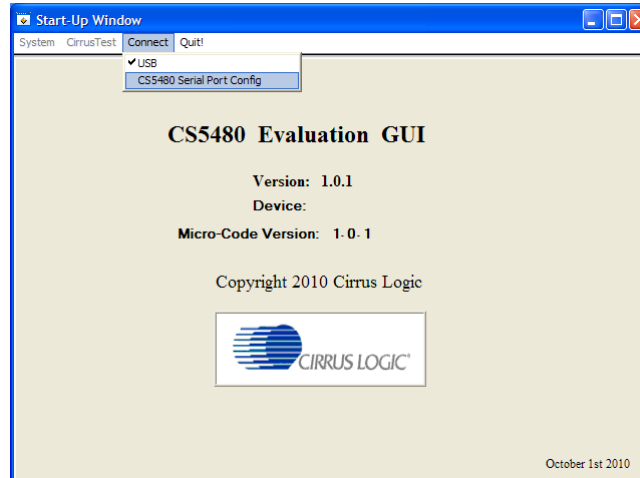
Start-Up Window

System CirrusTest Connect Quit!

✔USB
CS5480 Serial Port Config

CS5480 Evaluation GUI

Version: 1.0.1
Device:
Micro-Code Version: 1.0.1

Copyright 2010 Cirrus Logic

CIRRUS LOGIC®

October 1st 2010